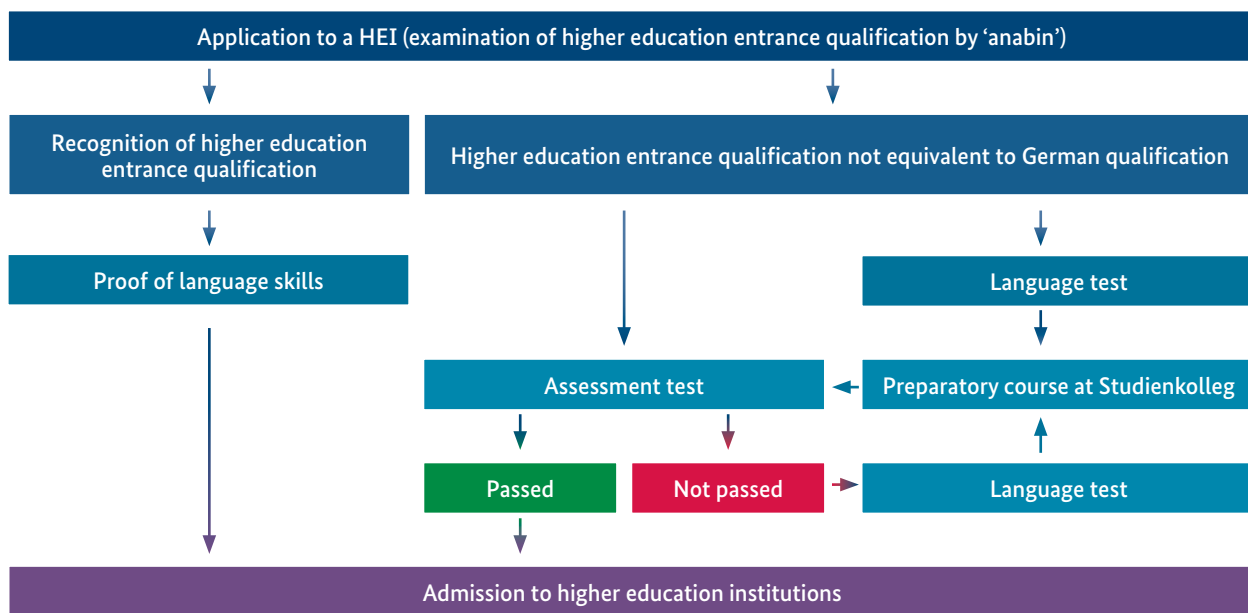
Application to a HEI (examination of higher education entrance qualification by ‘anabin’)

Recognition of higher education entrance qualification

Higher education entrance qualification not equivalent to German qualification

Proof of language skills

Language test

Assessment test

Preparatory course at Studienkolleg

Passed

Not passed

Language test

Admission to higher education institutions